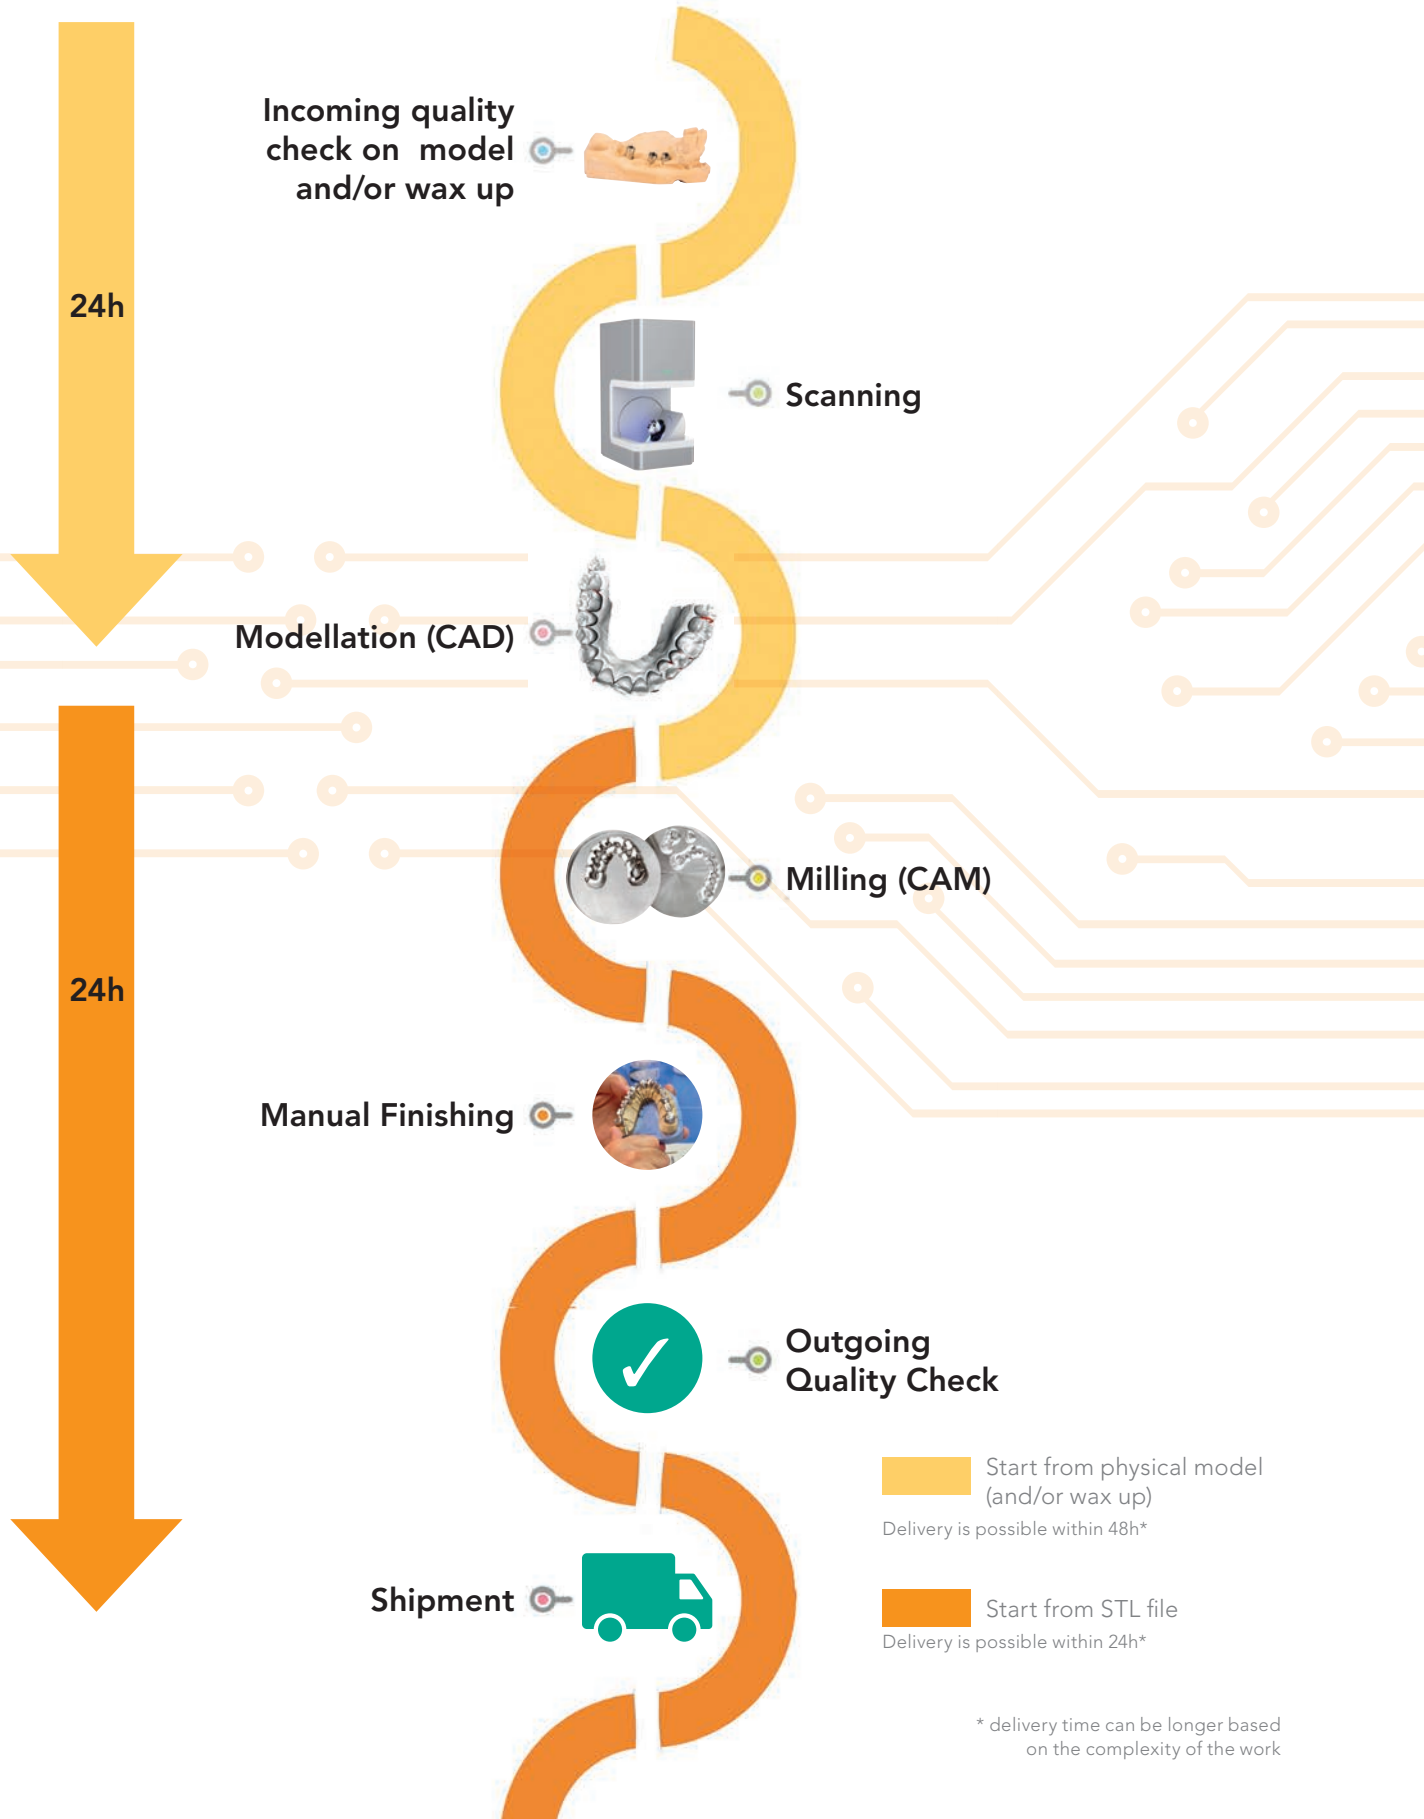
Incoming quality check on model and/or wax up

24h

Scanning

Modellation (CAD)

24h

Milling (CAM)

Manual Finishing

✓

Outgoing Quality Check

Shipment

Start from physical model (and/or wax up)

Delivery is possible within 48h*

Start from STL file

Delivery is possible within 24h*

* delivery time can be longer based on the complexity of the work